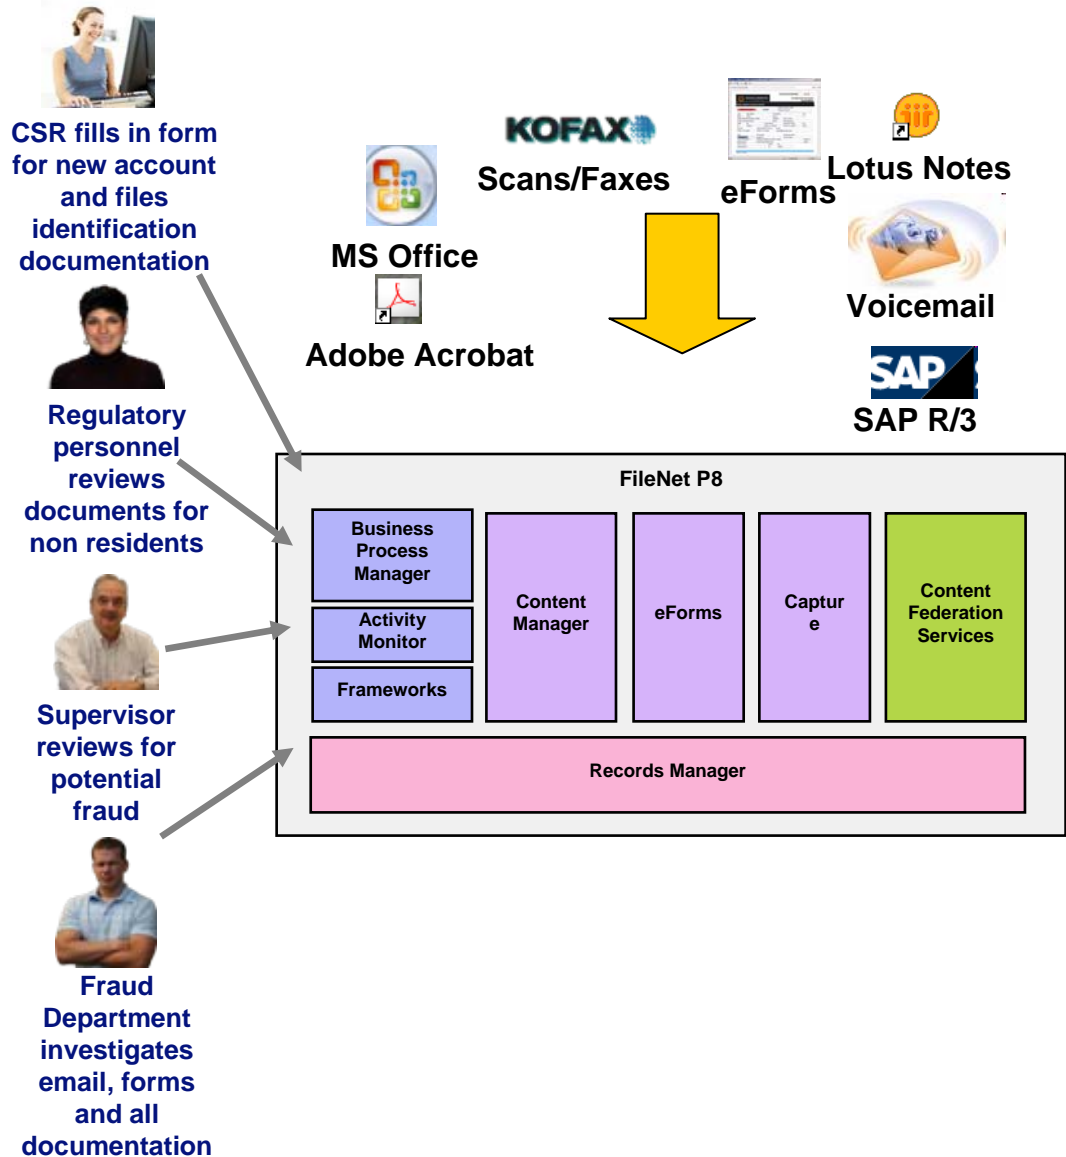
CSR fills in form for new account and files identification documentation

Regulatory personnel reviews documents for non residents

Supervisor reviews for potential fraud

Fraud Department investigates email, forms and all documentation

KOFAX

Scans/Faxes

eForms

Lotus Notes

MS Office

Voicemail

Adobe Acrobat

SAP

SAP R/3

FileNet P8

Business Process Manager

Activity Monitor

Frameworks

Content Manager

eForms

Captur e

Content Federation Services

Records Manager